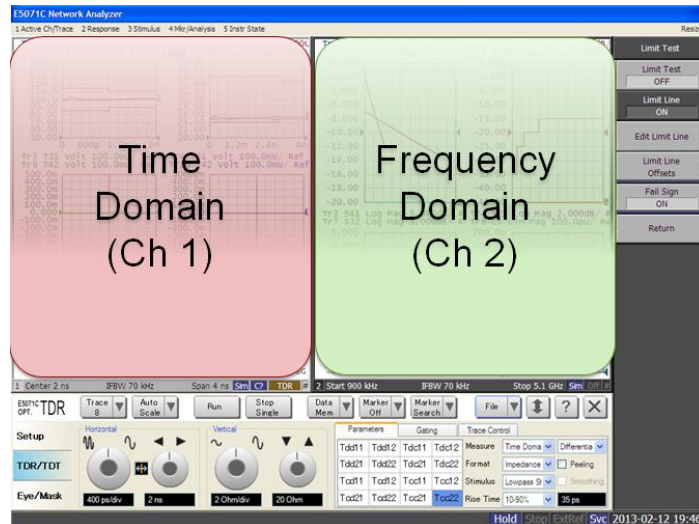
E5071C Network Analyzer
1 Active Ch/Trace 2 Response 3 Stimulus 4 Mkr/Analysis 5 Instr State
Resiz

Limit Test
Limit Test
OFF
Limit Line
ON
Edit Limit Line
Limit Line
Offsets
Fail Sign
ON
Return

Time
Domain
(Ch 1)

Frequency
Domain
(Ch 2)

1 Center 2 ns IFBW 70 kHz Span 4 ns Sim C? TDR
2 Start 900 kHz IFBW 70 kHz Stop 5.1 GHz Sim Off

E5071C OPT. TDR
Trace 8
Auto Scale
Run
Stop Single
Data Mem
Marker Off
Marker Search
File
?

Setup
TDR/TDT
Eye/Mask

Horizontal
400 ps/div
2 ns
Vertical
2 Ohm/div
20 Ohm

Parameters
Gating
Trace Control

| Tdd11 | Tdd12 | Tdc11 | Tdc12 |
|---|---|---|---|
| Tdd21 | Tdd22 | Tdc21 | Tdc22 |
| Tcd11 | Tcd12 | Tcc11 | Tcc12 |
| Tcd21 | Tcd22 | Tcc21 | Tcc22 |

Measure Time Doma Differentia
Format Impedance Peeling
Stimulus Lowpass St Smoothing
Rise Time 10-90% 35 ps

Hold Stop ExtRef Svc 2013-02-12 19:4